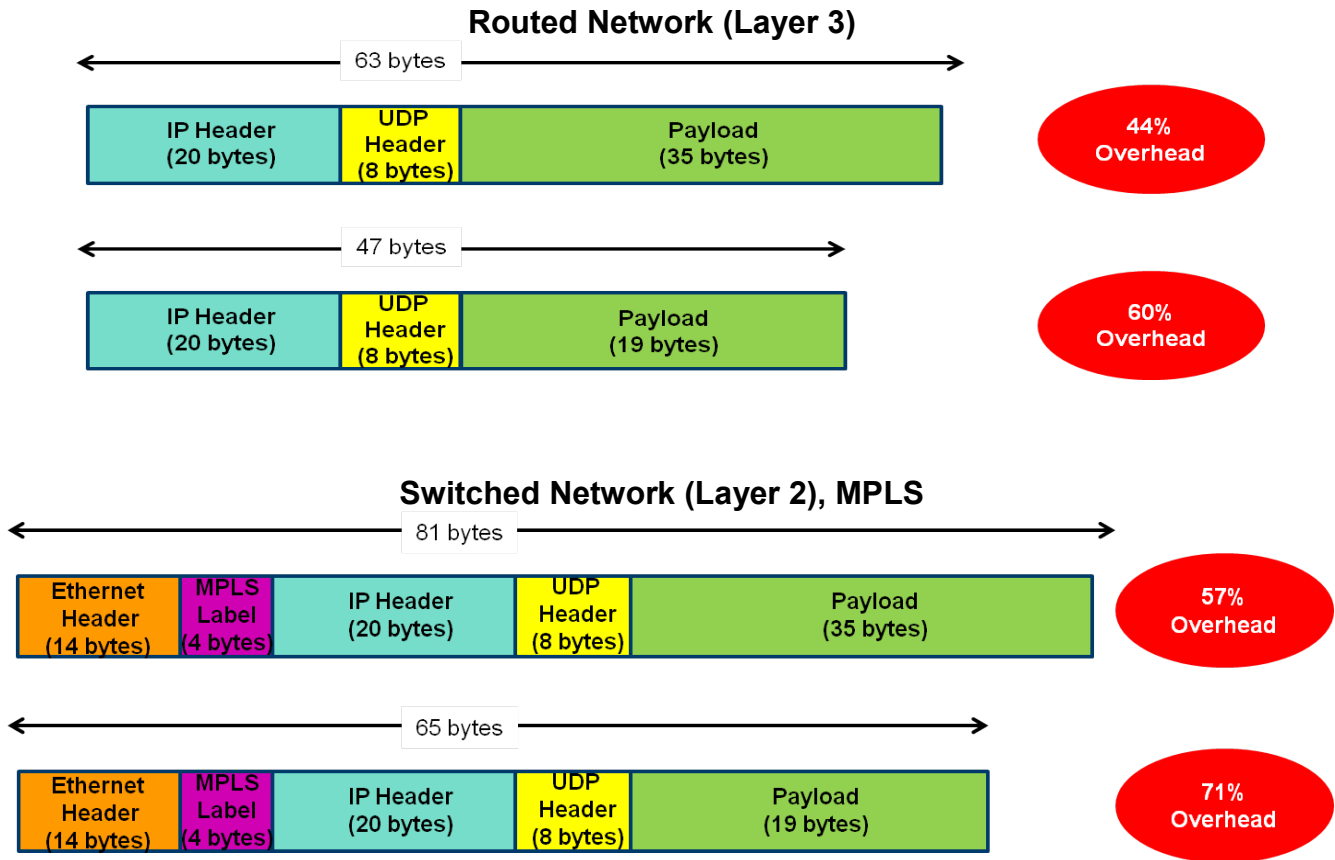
Routed Network (Layer 3)

63 bytes

IP Header (20 bytes)

UDP Header (8 bytes)

Payload (35 bytes)

44% Overhead

47 bytes

IP Header (20 bytes)

UDP Header (8 bytes)

Payload (19 bytes)

60% Overhead

Switched Network (Layer 2), MPLS

81 bytes

Ethernet Header (14 bytes)

MPLS Label (4 bytes)

IP Header (20 bytes)

UDP Header (8 bytes)

Payload (35 bytes)

57% Overhead

65 bytes

Ethernet Header (14 bytes)

MPLS Label (4 bytes)

IP Header (20 bytes)

UDP Header (8 bytes)

Payload (19 bytes)

71% Overhead